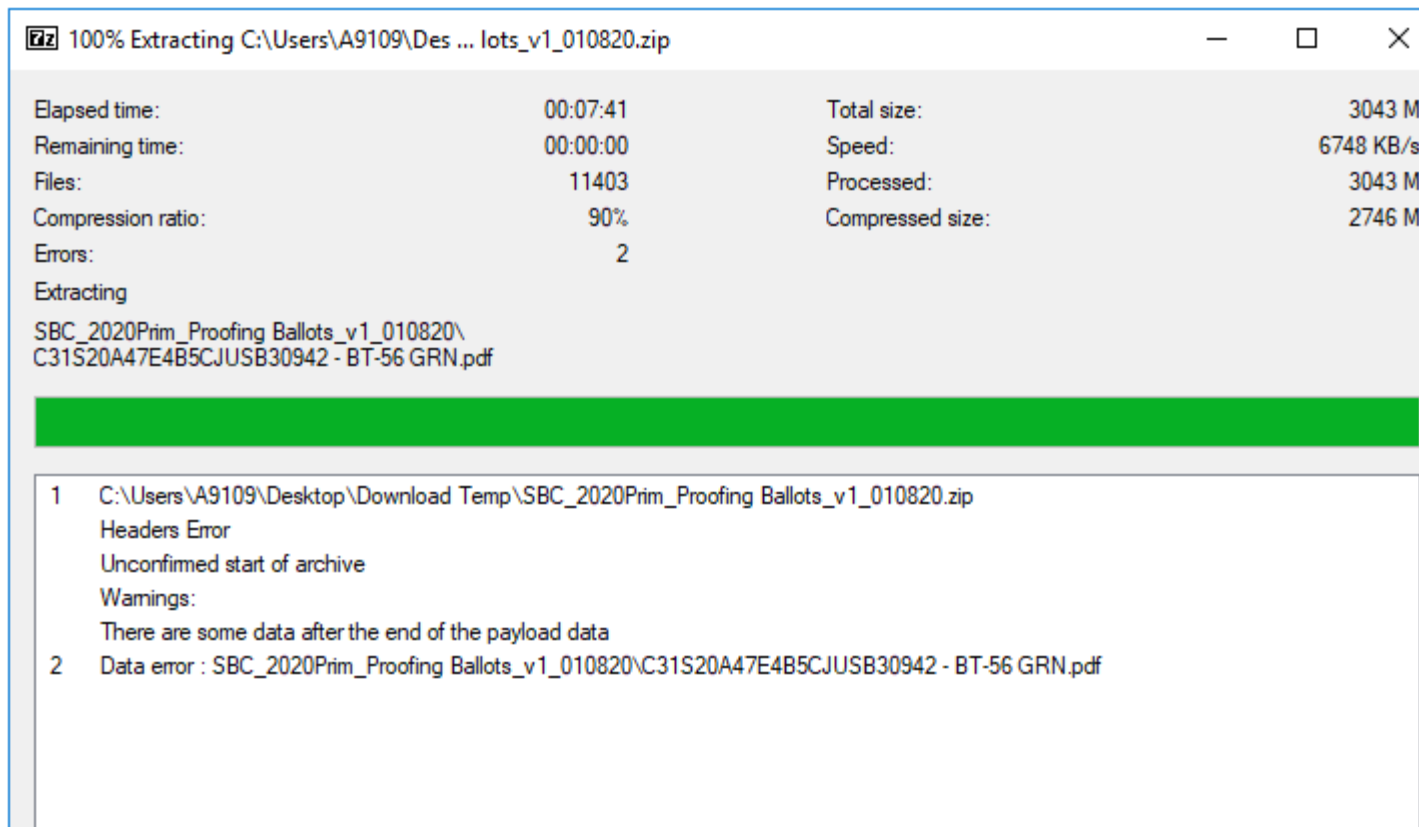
7z 100% Extracting C:\Users\A9109\Des ... lots_v1_010820.zip

| | | | |
|---|---|---|---|
| Elapsed time: | 00:07:41 | Total size: | 3043 M |
| Remaining time: | 00:00:00 | Speed: | 6748 KB/s |
| Files: | 11403 | Processed: | 3043 M |
| Compression ratio: | 90% | Compressed size: | 2746 M |
| Errors: | 2 | | |

Extracting

SBC_2020Prim_Proofing Ballots_v1_010820\
C31S20A47E4B5CJUSB30942 - BT-56 GRN.pdf

1 C:\Users\A9109\Desktop\Download Temp\SBC_2020Prim_Proofing Ballots_v1_010820.zip
Headers Error
Unconfirmed start of archive
Warnings:
There are some data after the end of the payload data
2 Data error : SBC_2020Prim_Proofing Ballots_v1_010820\C31S20A47E4B5CJUSB30942 - BT-56 GRN.pdf